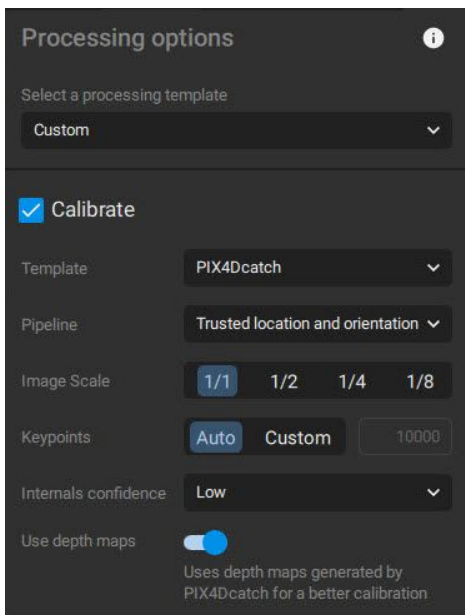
Processing options

Select a processing template

Custom

Calibrate

Template
PIX4Dcatch

Pipeline
Trusted location and orientation

Image Scale
1/1 1/2 1/4 1/8

Keypoints
Auto Custom 10000

Internals confidence
Low

Use depth maps

Uses depth maps generated by PIX4Dcatch for a better calibration